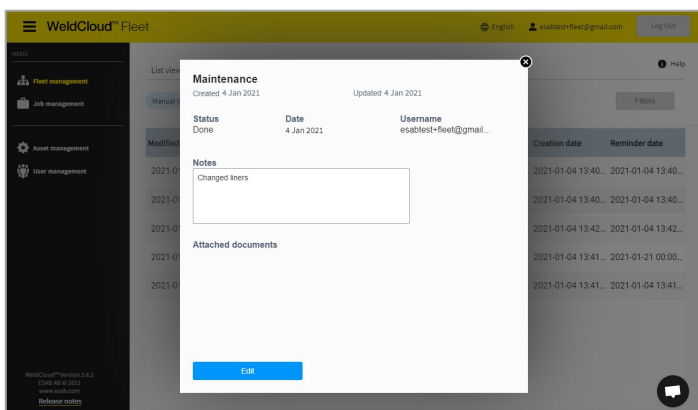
WeldCloud™ Fleet

English   esabtest+fleet@gmail.com   Log Out

MENU

Fleet management

Job management

Asset management

User management

WeldCloud™ Version 3.6.2
ESAB AB © 2021
www.esab.com
Release notes

List view

Manual

Help

Filters

Modified

| Creation date | Reminder date |
|---|---|
| 2021-01-04 13:40... | 2021-01-04 13:40... |
| 2021-01-04 13:40... | 2021-01-04 13:40... |
| 2021-01-04 13:42... | 2021-01-04 13:42... |
| 2021-01-04 13:41... | 2021-01-21 00:00... |
| 2021-01-04 13:41... | 2021-01-04 13:41... |

2021-0
2021-0
2021-0
2021-0
2021-0

Maintenance
Created 4 Jan 2021   Updated 4 Jan 2021

Status
Done

Date
4 Jan 2021

Username
esabtest+fleet@gmail...

Notes
Changed liners

Attached documents

Edit